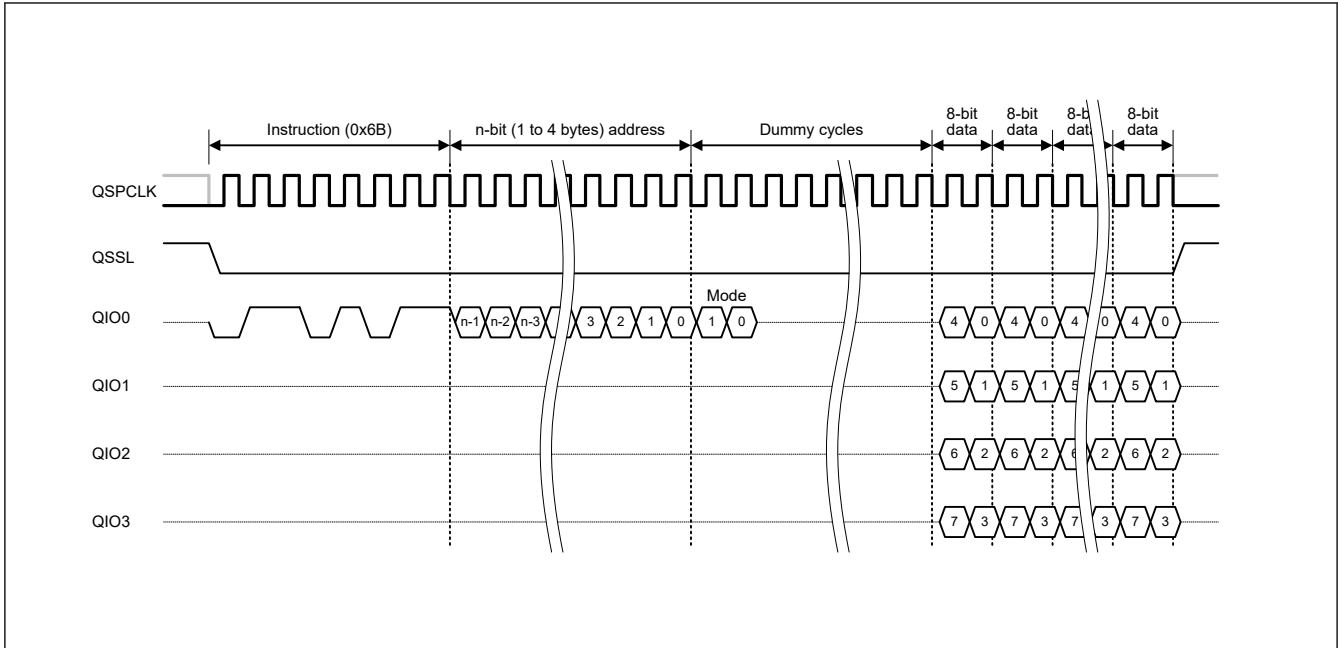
Instruction (0x6B)
n-bit (1 to 4 bytes) address
Dummy cycles
8-bit data
8-bit data
8-b dat
8-bit data

QSPCLK
QSSL
QIO0
QIO1
QIO2
QIO3

n-1 n-2 n-3 3 2 1 0 1 0
Mode
4 0 4 0 4 0 4 0
5 1 5 1 5 1 5 1
6 2 6 2 6 2 6 2
7 3 7 3 7 3 7 3